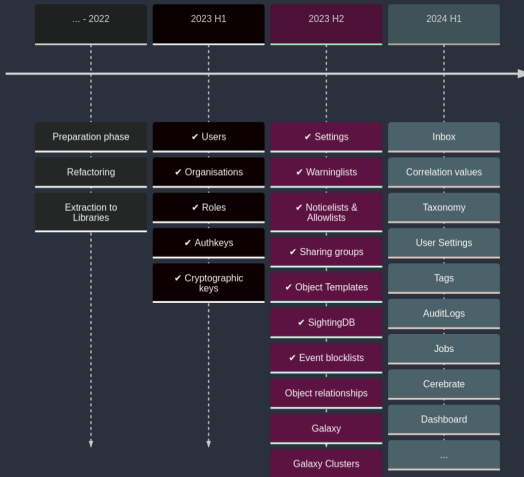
... - 2022

Preparation phase

Refactoring

Extraction to Libraries

2023 H1

✔ Users

✔ Organisations

✔ Roles

✔ Authkeys

✔ Cryptographic keys

2023 H2

✔ Settings

✔ Warninglists

✔ Noticelists & Allowlists

✔ Sharing groups

✔ Object Templates

✔ SightingDB

✔ Event blocklists

Object relationships

Galaxy

Galaxy Clusters

2024 H1

Inbox

Correlation values

Taxonomy

User Settings

Tags

AuditLogs

Jobs

Cerebrate

Dashboard

...